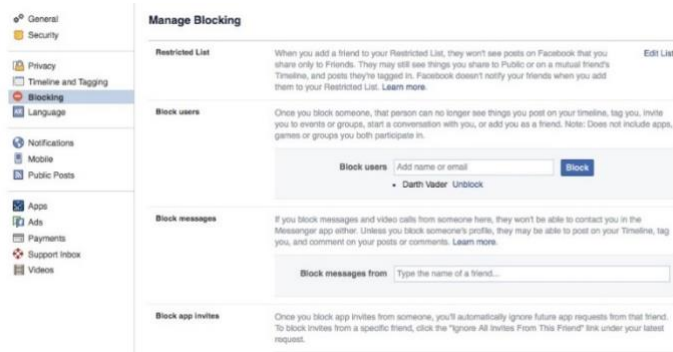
General
Security

Privacy
Timeline and Tagging
Blocking
Language

Notifications
Mobile
Public Posts

Apps
Ads
Payments
Support Inbox
Videos

Manage Blocking

Restricted List

When you add a friend to your Restricted List, they won't see posts on Facebook that you share only to Friends. They may still see things you share to Public or on a mutual friend's Timeline, and posts they're tagged in. Facebook doesn't notify your friends when you add them to your Restricted List. Learn more.

Edit List

Block users

Once you block someone, that person can no longer see things you post on your timeline, tag you, invite you to events or groups, start a conversation with you, or add you as a friend. Note: Does not include apps, games or groups you both participate in.

Block users Add name or email Block

• Darth Vader Unblock

Block messages

If you block messages and video calls from someone here, they won't be able to contact you in the Messenger app either. Unless you block someone's profile, they may be able to post on your Timeline, tag you, and comment on your posts or comments. Learn more.

Block messages from Type the name of a friend...

Block app invites

Once you block app invites from someone, you'll automatically ignore future app requests from that friend. To block invites from a specific friend, click the "Ignore All Invites From This Friend" link under your latest request.